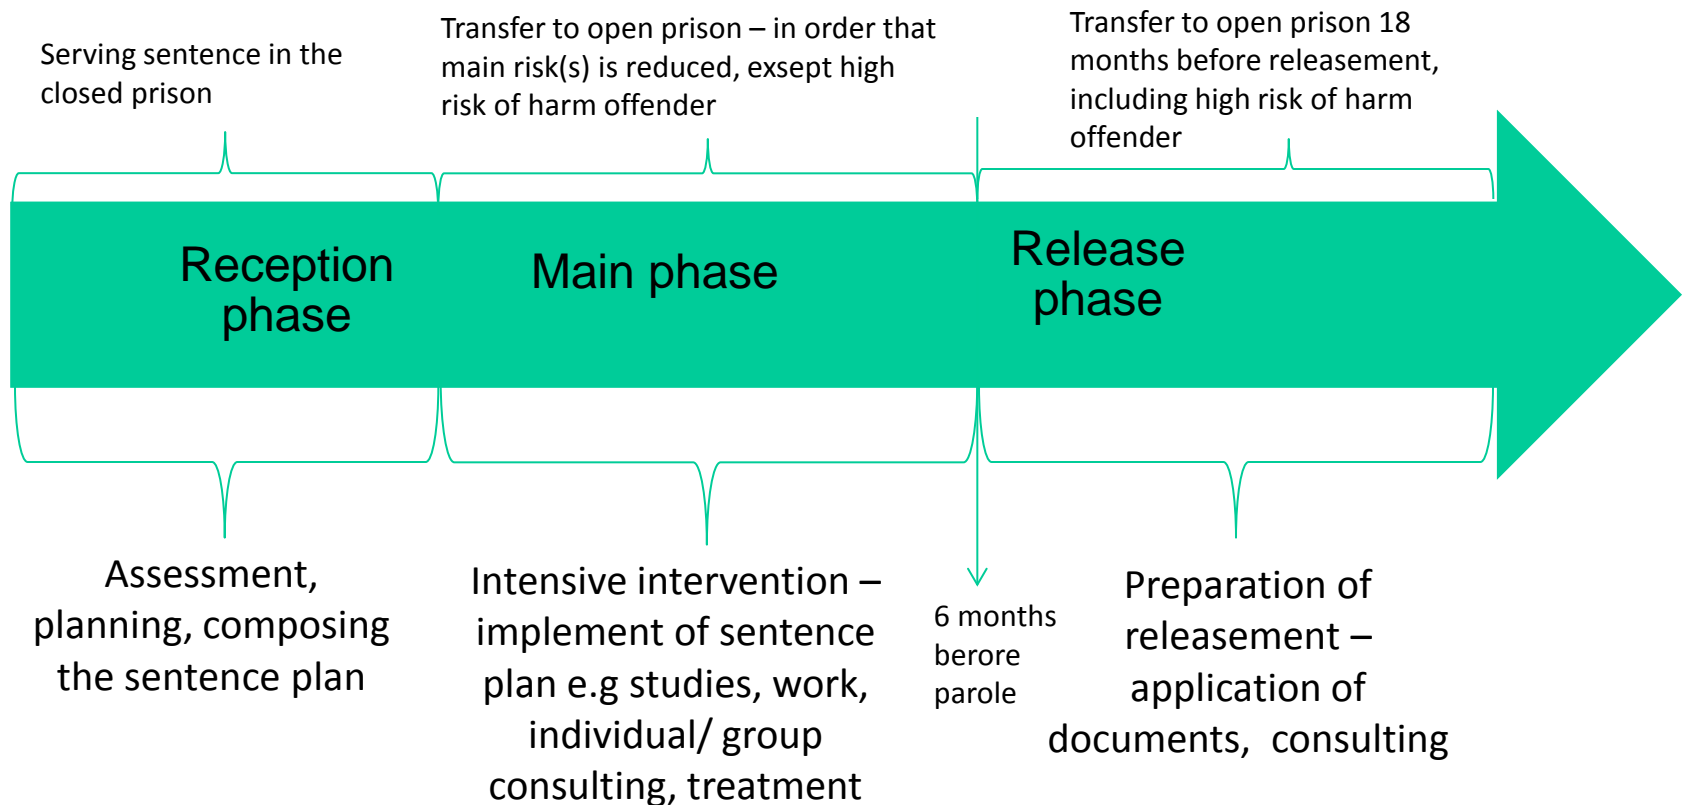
Serving sentence in the closed prison

Transfer to open prison – in order that main risk(s) is reduced, exsept high risk of harm offender

Transfer to open prison 18 months before releasement, including high risk of harm offender

Reception phase

Main phase

Release phase

Assessment, planning, composing the sentence plan

Intensive intervention – implement of sentence plan e.g studies, work, individual/ group consulting, treatment

6 months berore parole

Preparation of releasement – application of documents, consulting